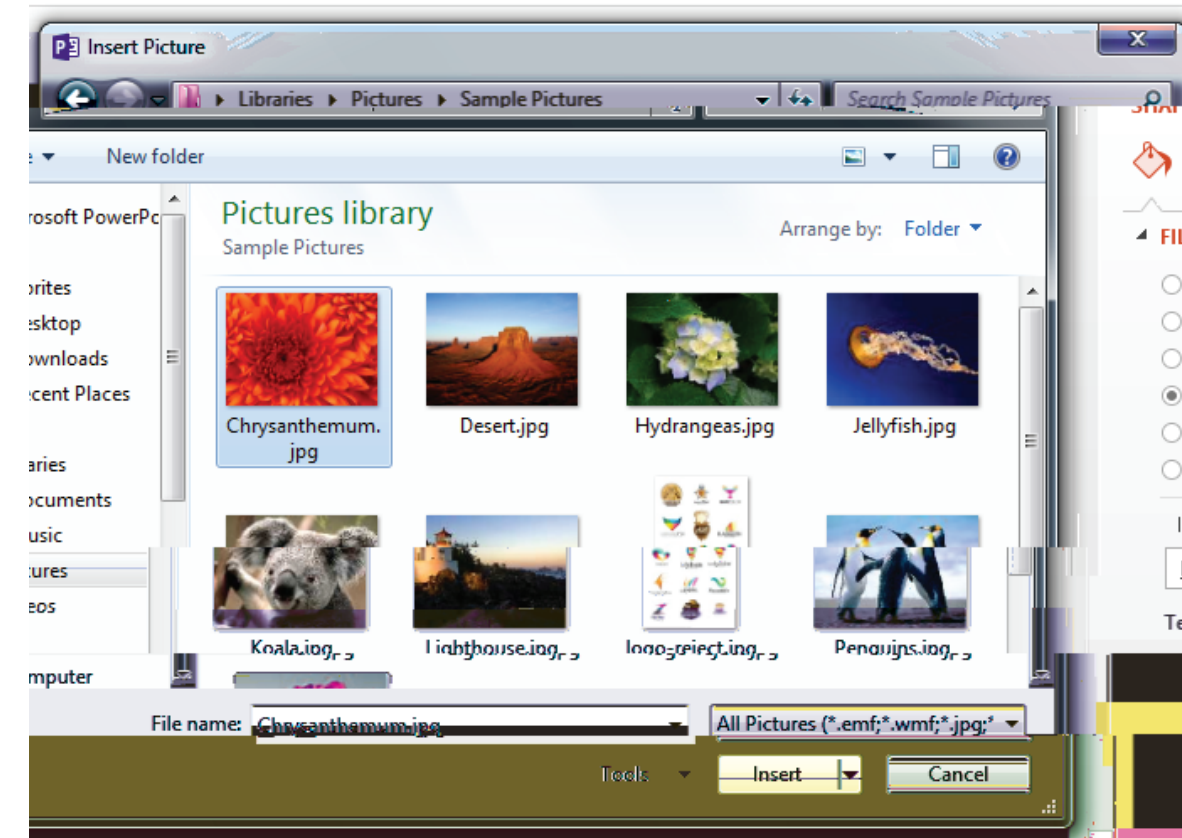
Insert Picture

Libraries ▸ Pictures ▸ Sample Pictures

Search Sample Pictures

e ▾ New folder

rosoft PowerPo

orites
esktop
ownloads
ecent Places

aries
ocuments
usic
ctures
eos

mputer

Pictures library
Sample Pictures

Arrange by: Folder ▾

Chrysanthemum.jpg
Desert.jpg
Hydrangeas.jpg
Jellyfish.jpg
Koala.jpg
Lighthouse.jpg
logo-reject.jpg
Penguins.jpg

File name: Chrysanthemum.jpg

All Pictures (*.emf;*.wmf;*.jpg;*

Tools ▾
Insert
Cancel

SHA
FIL
I
Te